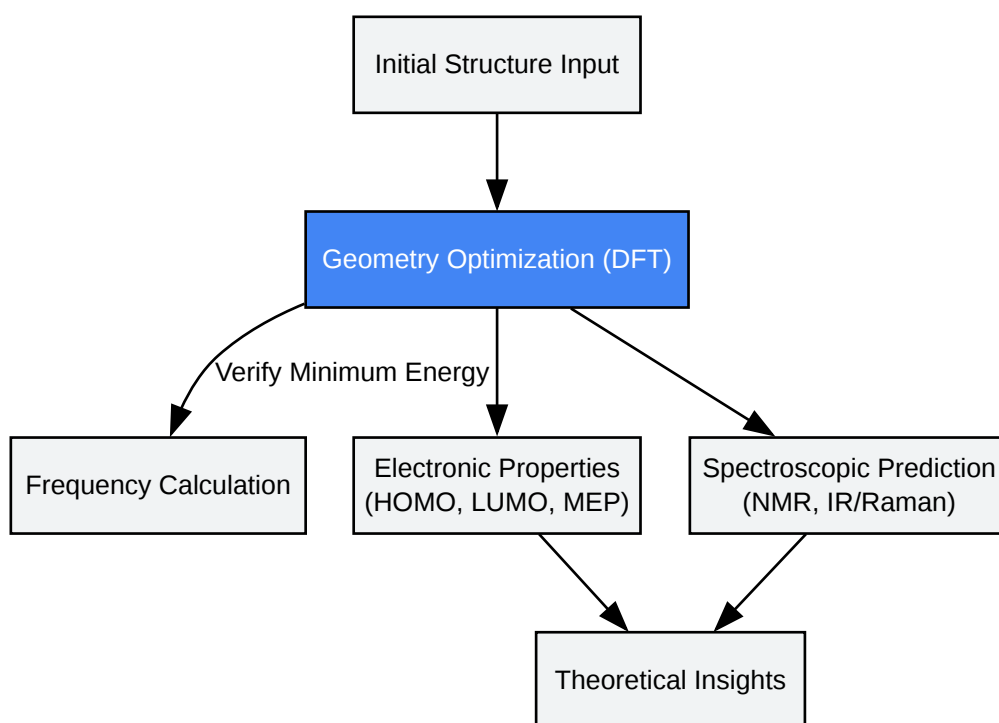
Initial Structure Input

Geometry Optimization (DFT)

Verify Minimum Energy

Frequency Calculation

Electronic Properties (HOMO, LUMO, MEP)

Spectroscopic Prediction (NMR, IR/Raman)

Theoretical Insights